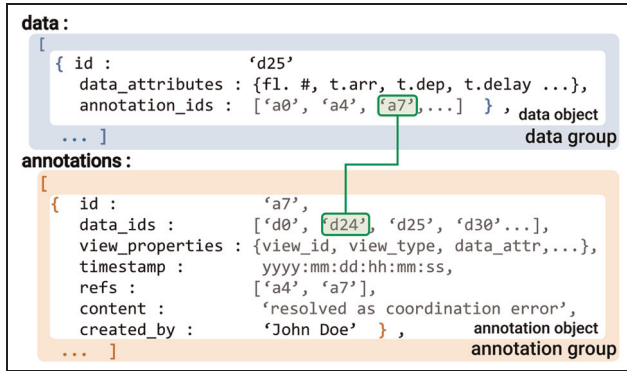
data :
[
{ id : 'd25'
data_attributes : {fl. #, t.arr, t.dep, t.delay ...},
annotation_ids : ['a0', 'a4', 'a7',...] } , data object
... ] data group

annotations :
[
{ id : 'a7',
data_ids : ['d0', 'd24', 'd25', 'd30'...],
view_properties : {view_id, view_type, data_attr,...},
timestamp : yyyy:mm:dd:hh:mm:ss,
refs : ['a4', 'a7'],
content : 'resolved as coordination error',
created_by : 'John Doe' } , annotation object
... ] annotation group